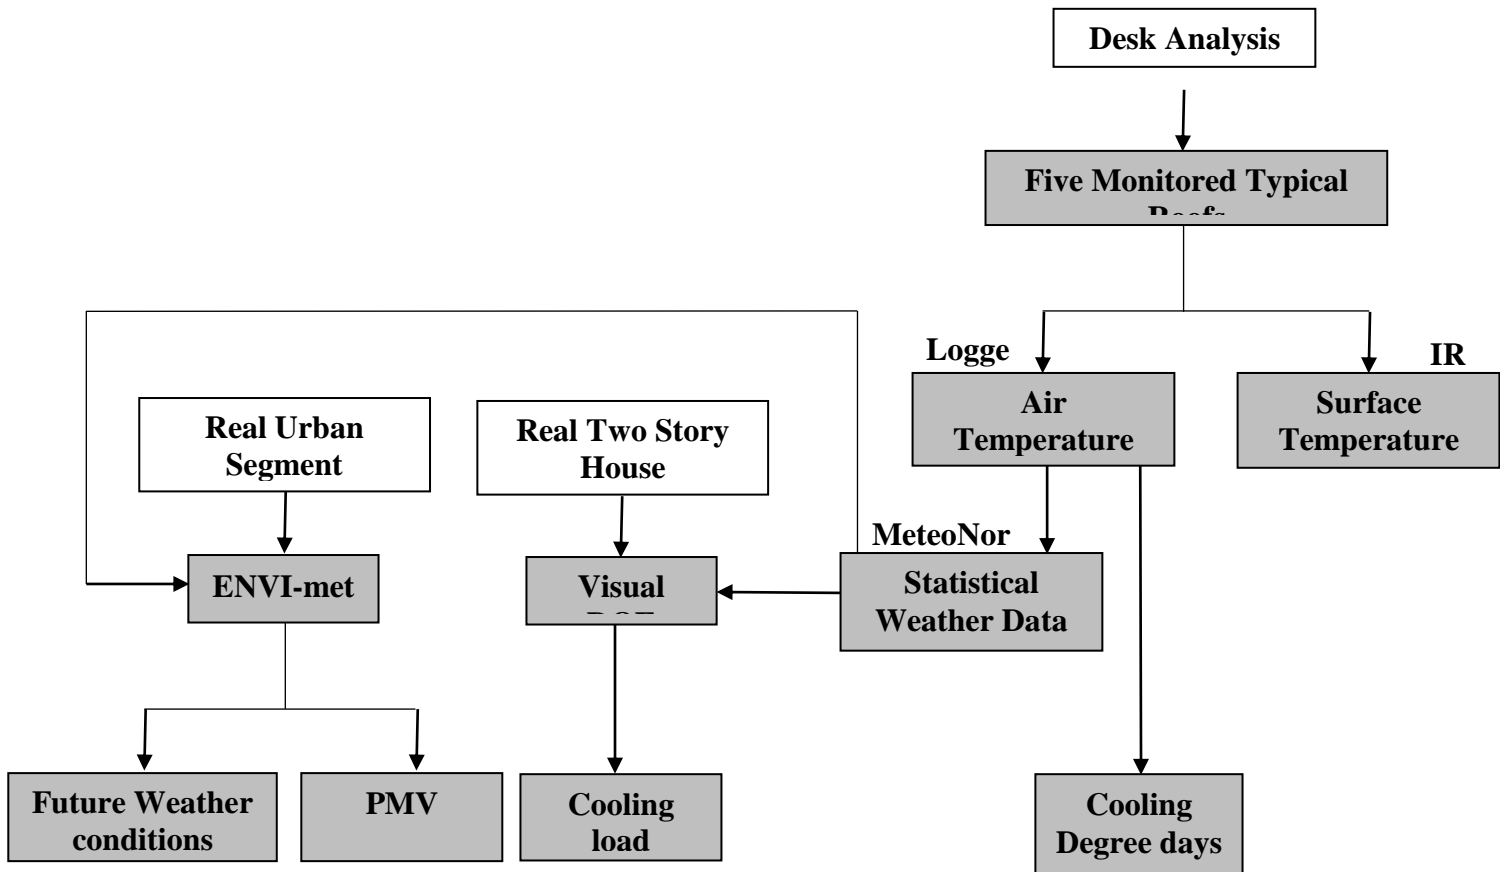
Desk Analysis

Five Monitored Typical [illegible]

Logge

Air Temperature

IR

Surface Temperature

Real Urban Segment

Real Two Story House

MeteoNor

ENVI-met

Visual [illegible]

Statistical Weather Data

Future Weather conditions

PMV

Cooling load

Cooling Degree days